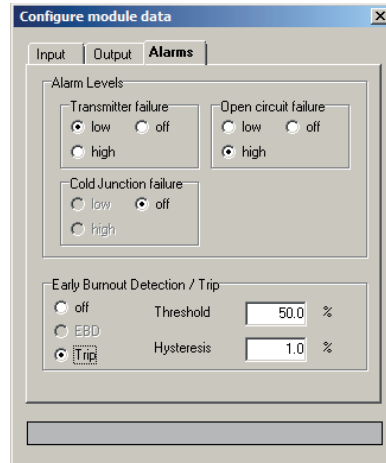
Configure module data

Input
Output
Alarms

Alarm Levels

Transmitter failure
low
off
high

Open circuit failure
low
off
high

Cold Junction failure
low
off
high

Early Burnout Detection / Trip
off
EBD
Trip
Threshold
50.0
%
Hysteresis
1.0
%